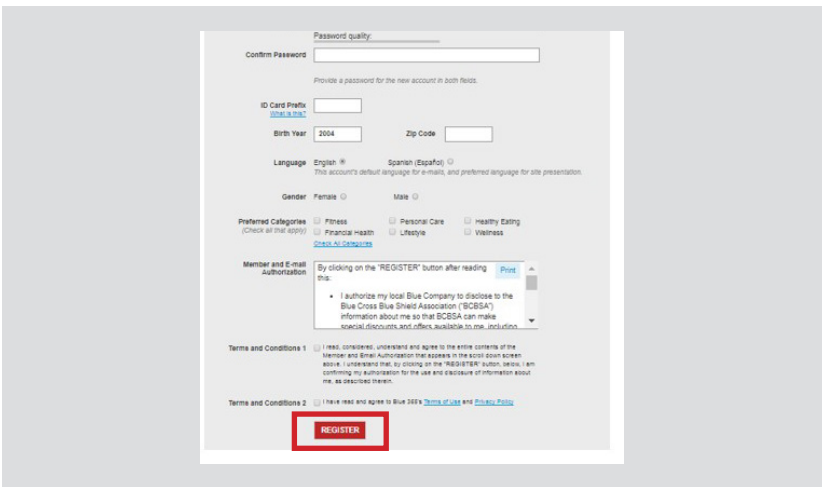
Password quality:

Confirm Password

Provide a password for the new account in both fields.

ID Card Prefix
What is this?

Birth Year 2004 Zip Code

Language English Spanish (Español)
This account's default language for e-mails, and preferred language for site presentation.

Gender Female Male

Preferred Categories (Check all that apply) Fitness Personal Care Healthy Eating Financial Health Lifestyle Wellness
Check All Categories

Member and E-mail Authorization

By clicking on the "REGISTER" button after reading this:

Print

- I authorize my local Blue Company to disclose to the Blue Cross Blue Shield Association ("BCBSA") information about me so that BCBSA can make special discounts and offers available to me, including

Terms and Conditions 1 I read, considered, understand and agree to the entire contents of the Member and Email Authorization that appears in the scroll down screen above. I understand that, by clicking on the "REGISTER" button, below, I am confirming my authorization for the use and disclosure of information about me, as described therein.

Terms and Conditions 2 I have read and agree to Blue 365's Terms of Use and Privacy Policy

REGISTER